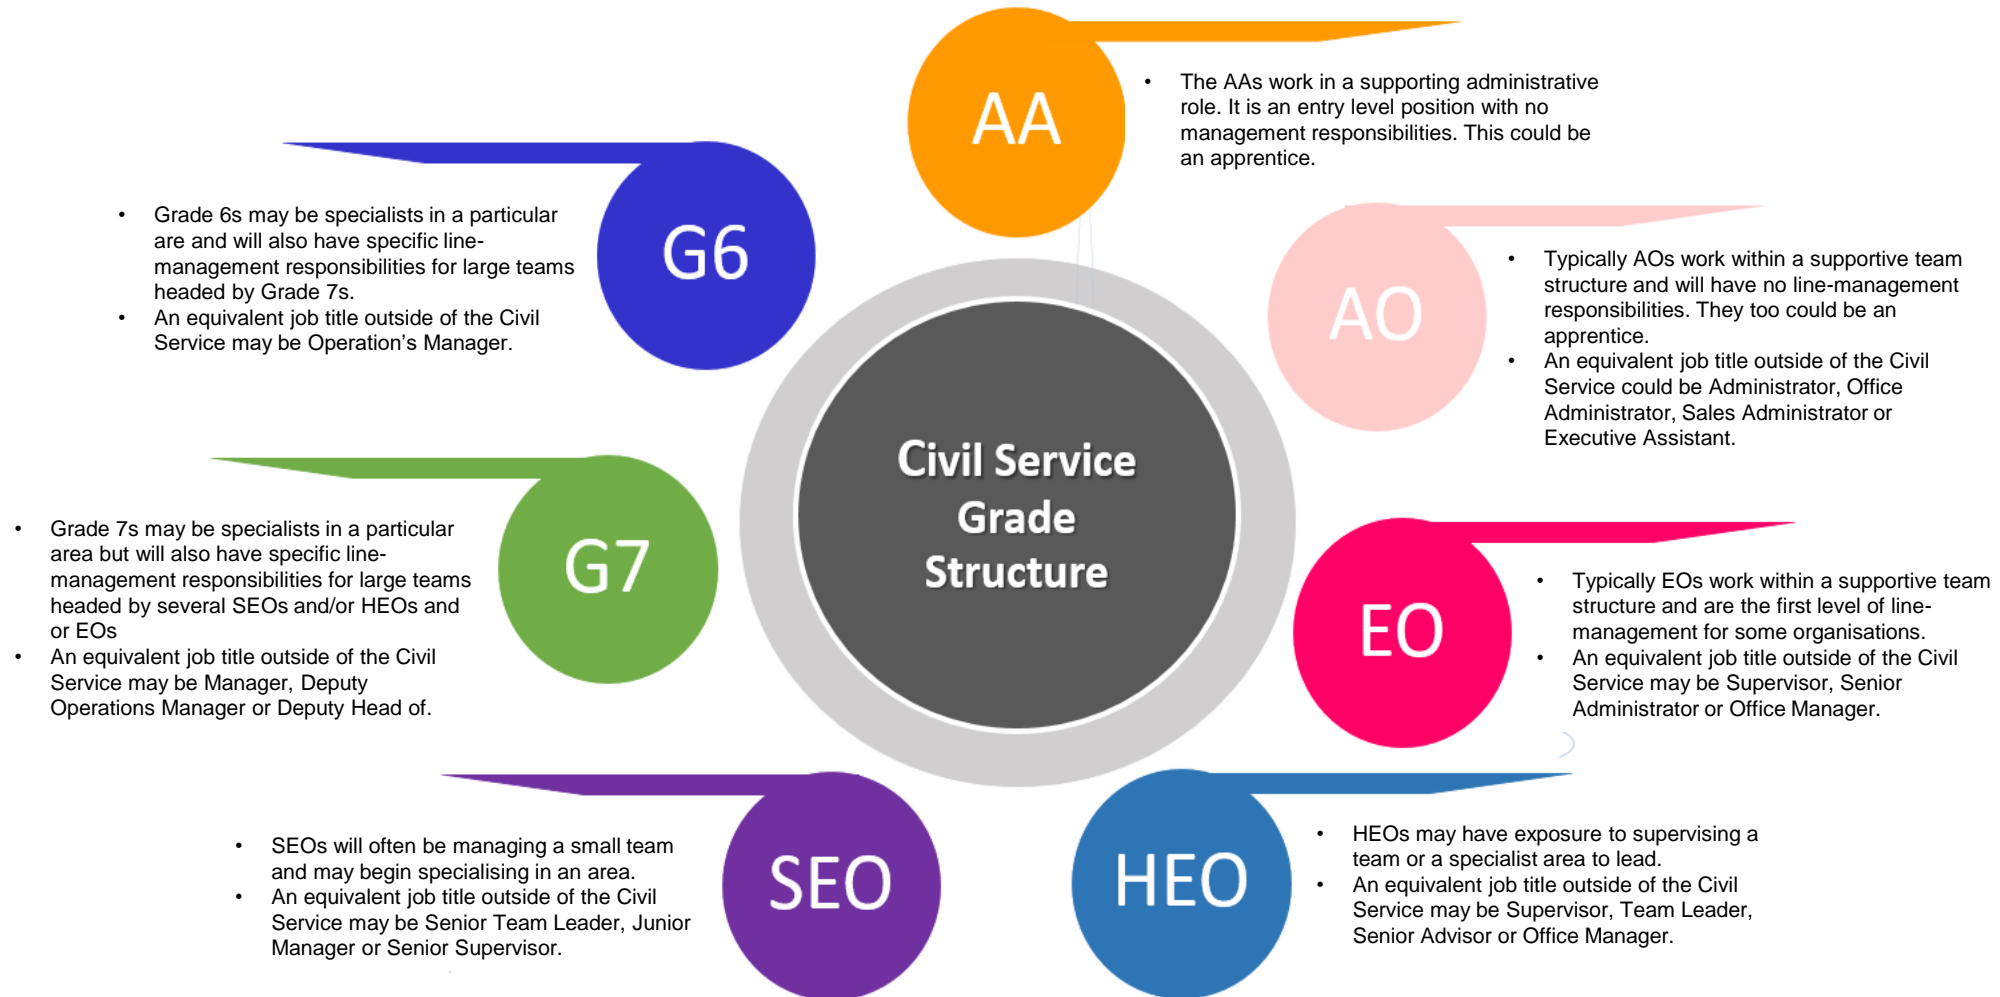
AA

- The AAs work in a supporting administrative role. It is an entry level position with no management responsibilities. This could be an apprentice.

G6

- Grade 6s may be specialists in a particular are and will also have specific line-management responsibilities for large teams headed by Grade 7s.
- An equivalent job title outside of the Civil Service may be Operation’s Manager.

AO

- Typically AOs work within a supportive team structure and will have no line-management responsibilities. They too could be an apprentice.
- An equivalent job title outside of the Civil Service could be Administrator, Office Administrator, Sales Administrator or Executive Assistant.

Civil Service Grade Structure

G7

- Grade 7s may be specialists in a particular area but will also have specific line-management responsibilities for large teams headed by several SEOs and/or HEOs and or EOs
- An equivalent job title outside of the Civil Service may be Manager, Deputy Operations Manager or Deputy Head of.

EO

- Typically EOs work within a supportive team structure and are the first level of line-management for some organisations.
- An equivalent job title outside of the Civil Service may be Supervisor, Senior Administrator or Office Manager.

SEO

- SEOs will often be managing a small team and may begin specialising in an area.
- An equivalent job title outside of the Civil Service may be Senior Team Leader, Junior Manager or Senior Supervisor.

HEO

- HEOs may have exposure to supervising a team or a specialist area to lead.
- An equivalent job title outside of the Civil Service may be Supervisor, Team Leader, Senior Advisor or Office Manager.